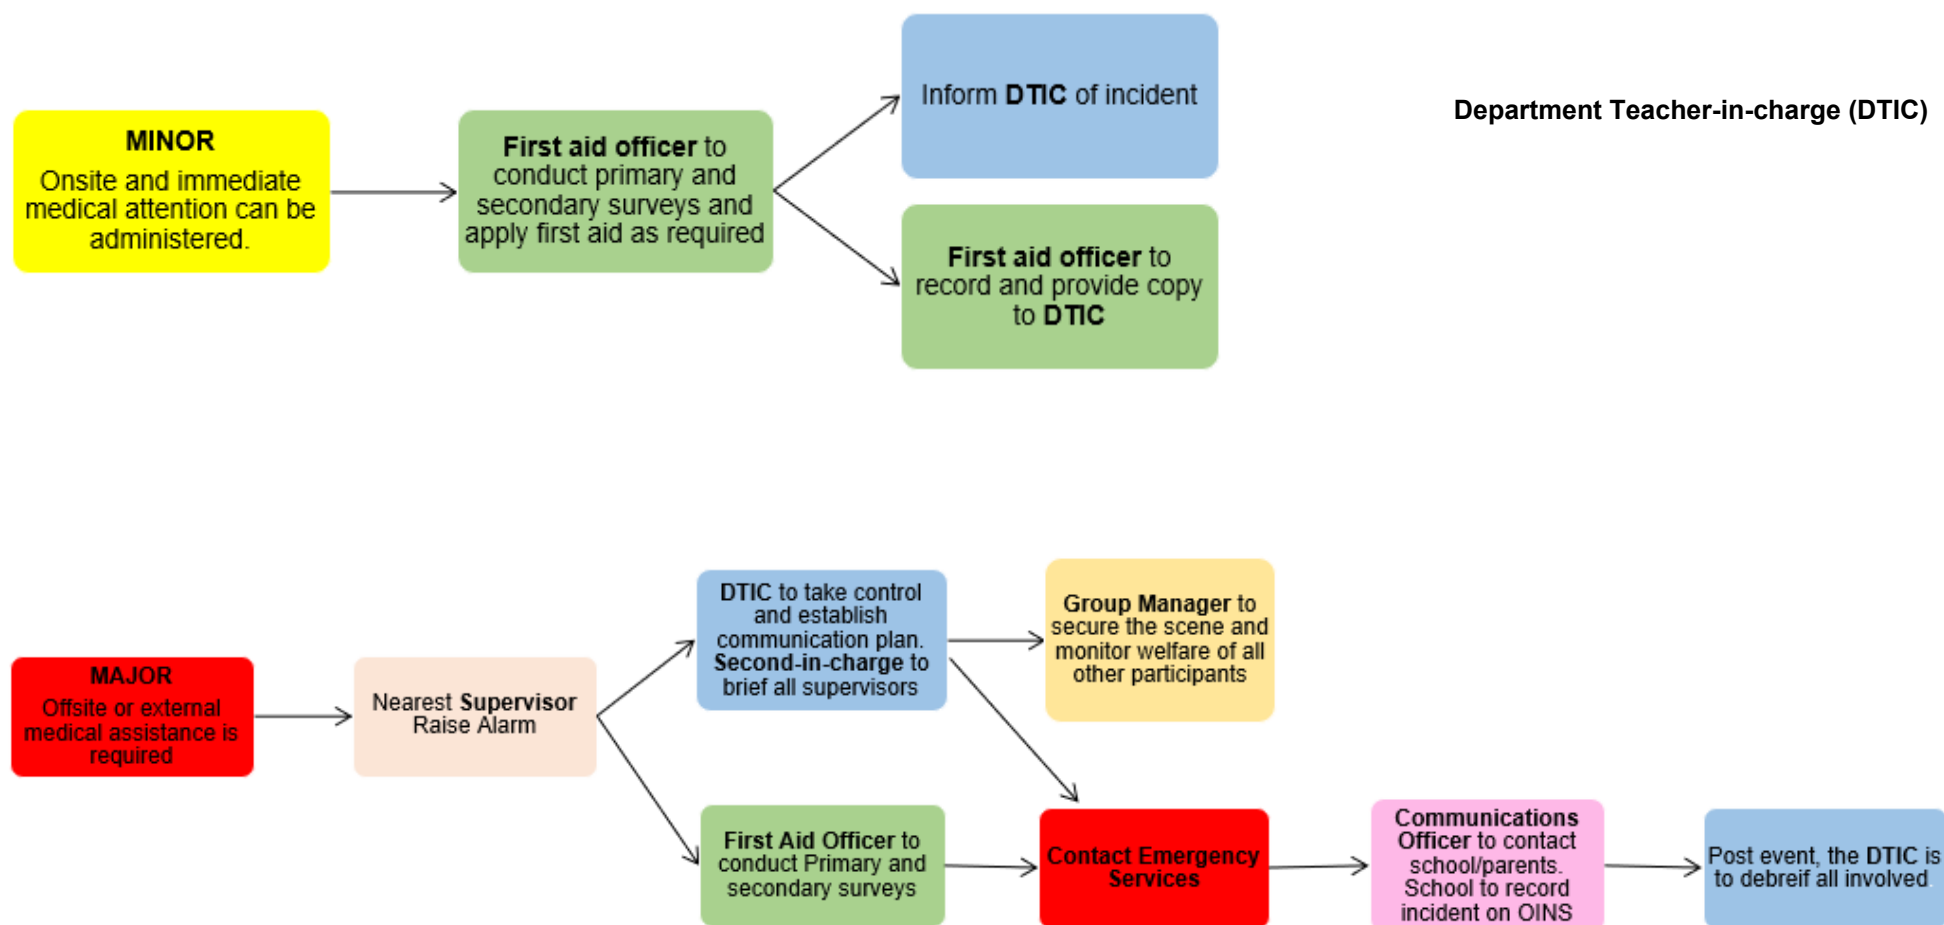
MINOR
Onsite and immediate medical attention can be administered.

First aid officer to conduct primary and secondary surveys and apply first aid as required

Inform DTIC of incident

First aid officer to record and provide copy to DTIC

Department Teacher-in-charge (DTIC)

MAJOR
Offsite or external medical assistance is required

Nearest Supervisor Raise Alarm

DTIC to take control and establish communication plan. Second-in-charge to brief all supervisors

Group Manager to secure the scene and monitor welfare of all other participants

First Aid Officer to conduct Primary and secondary surveys

Contact Emergency Services

Communications Officer to contact school/parents. School to record incident on OINS

Post event, the DTIC is to debreif all involved